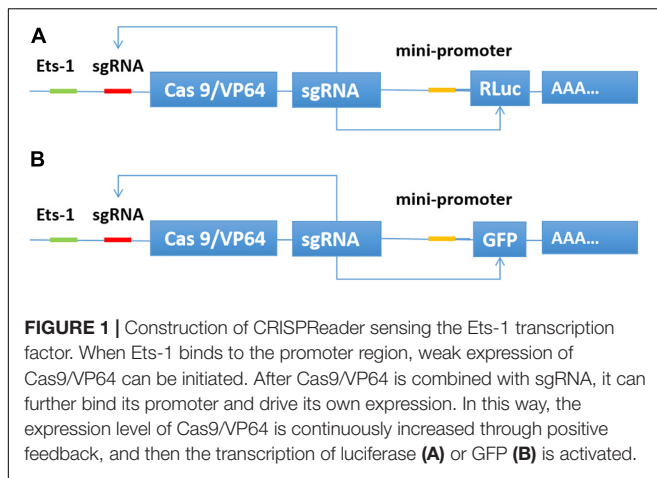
A

Ets-1 sgRNA Cas 9/VP64 sgRNA mini-promoter RLuc AAA...

B

Ets-1 sgRNA Cas 9/VP64 sgRNA mini-promoter GFP AAA...

**FIGURE 1 |** Construction of CRISPReader sensing the Ets-1 transcription factor. When Ets-1 binds to the promoter region, weak expression of Cas9/VP64 can be initiated. After Cas9/VP64 is combined with sgRNA, it can further bind its promoter and drive its own expression. In this way, the expression level of Cas9/VP64 is continuously increased through positive feedback, and then the transcription of luciferase **(A)** or GFP **(B)** is activated.